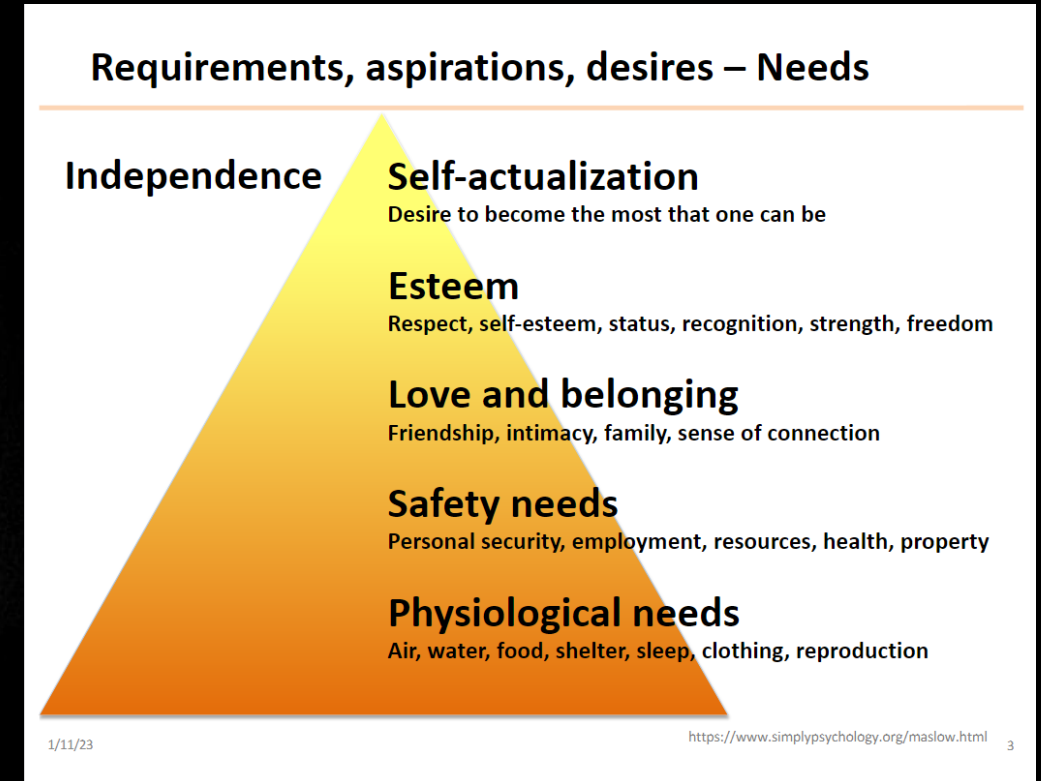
Requirements, aspirations, desires – Needs

Independence

Self-actualization
Desire to become the most that one can be

Esteem
Respect, self-esteem, status, recognition, strength, freedom

Love and belonging
Friendship, intimacy, family, sense of connection

Safety needs
Personal security, employment, resources, health, property

Physiological needs
Air, water, food, shelter, sleep, clothing, reproduction

1/11/23

https://www.simplypsychology.org/maslow.html

3